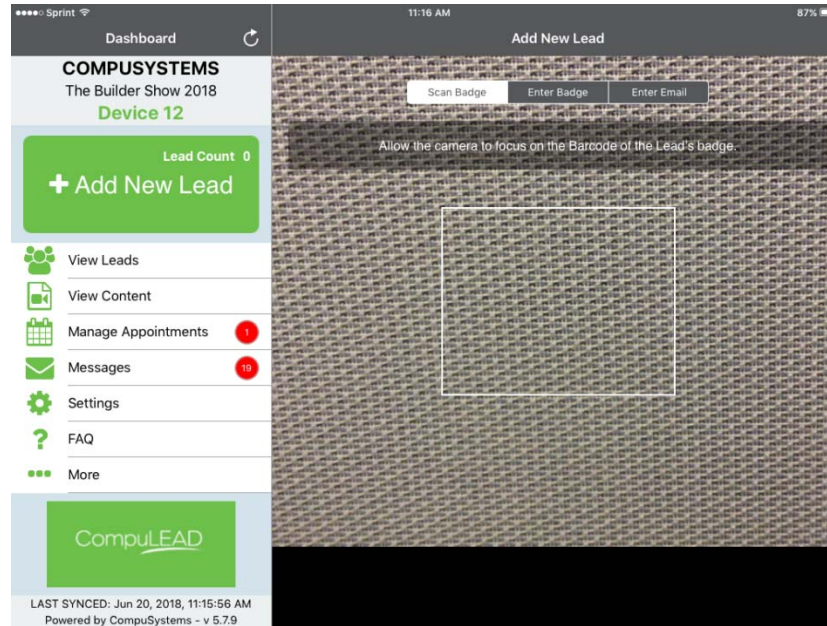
●●●●○ Sprint

11:16 AM

87%

Dashboard

Add New Lead

COMPUSYSTEMS
The Builder Show 2018
Device 12

Lead Count 0
+ Add New Lead

View Leads
View Content
Manage Appointments 1
Messages 19
Settings
FAQ
More

CompuLEAD

LAST SYNCED: Jun 20, 2018, 11:15:56 AM
Powered by CompuSystems - v 5.7.9

Scan Badge | Enter Badge | Enter Email

Allow the camera to focus on the Barcode of the Lead's badge.